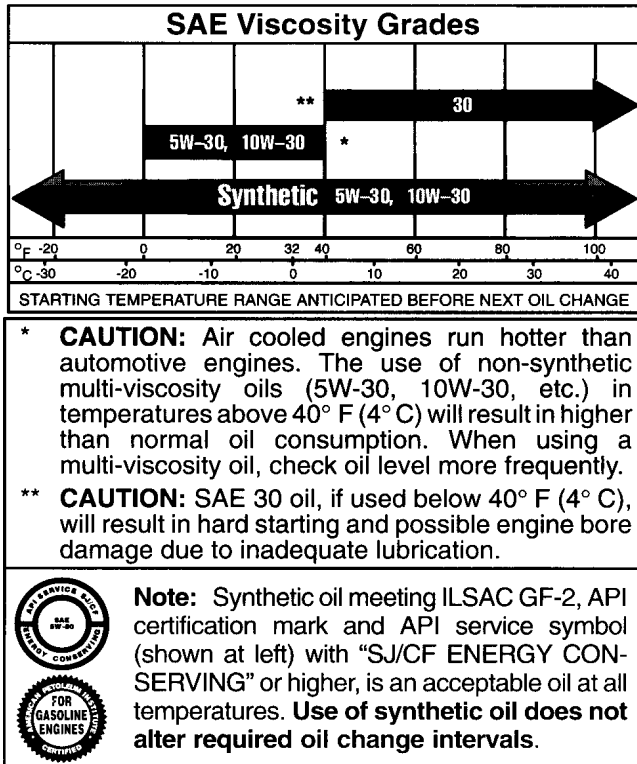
SAE Viscosity Grades

** 30

5W–30, 10W–30 *

Synthetic 5W–30, 10W–30

°F -20 0 20 32 40 60 80 100

°C -30 -20 -10 0 10 20 30 40

STARTING TEMPERATURE RANGE ANTICIPATED BEFORE NEXT OIL CHANGE

* **CAUTION:** Air cooled engines run hotter than automotive engines. The use of non-synthetic multi-viscosity oils (5W-30, 10W-30, etc.) in temperatures above 40° F (4° C) will result in higher than normal oil consumption. When using a multi-viscosity oil, check oil level more frequently.

** **CAUTION:** SAE 30 oil, if used below 40° F (4° C), will result in hard starting and possible engine bore damage due to inadequate lubrication.

API SERVICE SJ/CF SAE 5W-30 ENERGY CONSERVING

AMERICAN PETROLEUM INSTITUTE FOR GASOLINE ENGINES CERTIFIED

**Note:** Synthetic oil meeting ILSAC GF-2, API certification mark and API service symbol (shown at left) with "SJ/CF ENERGY CONSERVING" or higher, is an acceptable oil at all temperatures. **Use of synthetic oil does not alter required oil change intervals**.